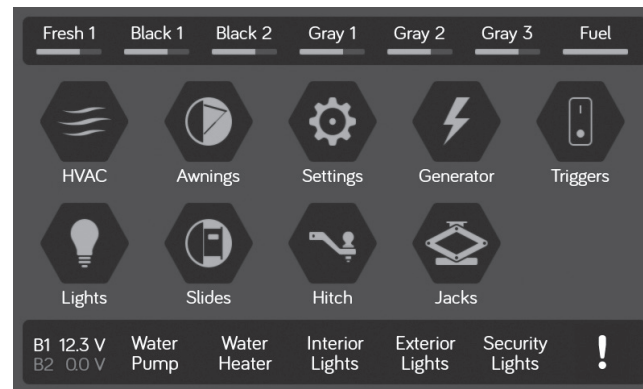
Fresh 1 Black 1 Black 2 Gray 1 Gray 2 Gray 3 Fuel

HVAC Awnings Settings Generator Triggers

Lights Slides Hitch Jacks

B1 12.3 V
B2 0.0 V
Water Pump
Water Heater
Interior Lights
Exterior Lights
Security Lights
!